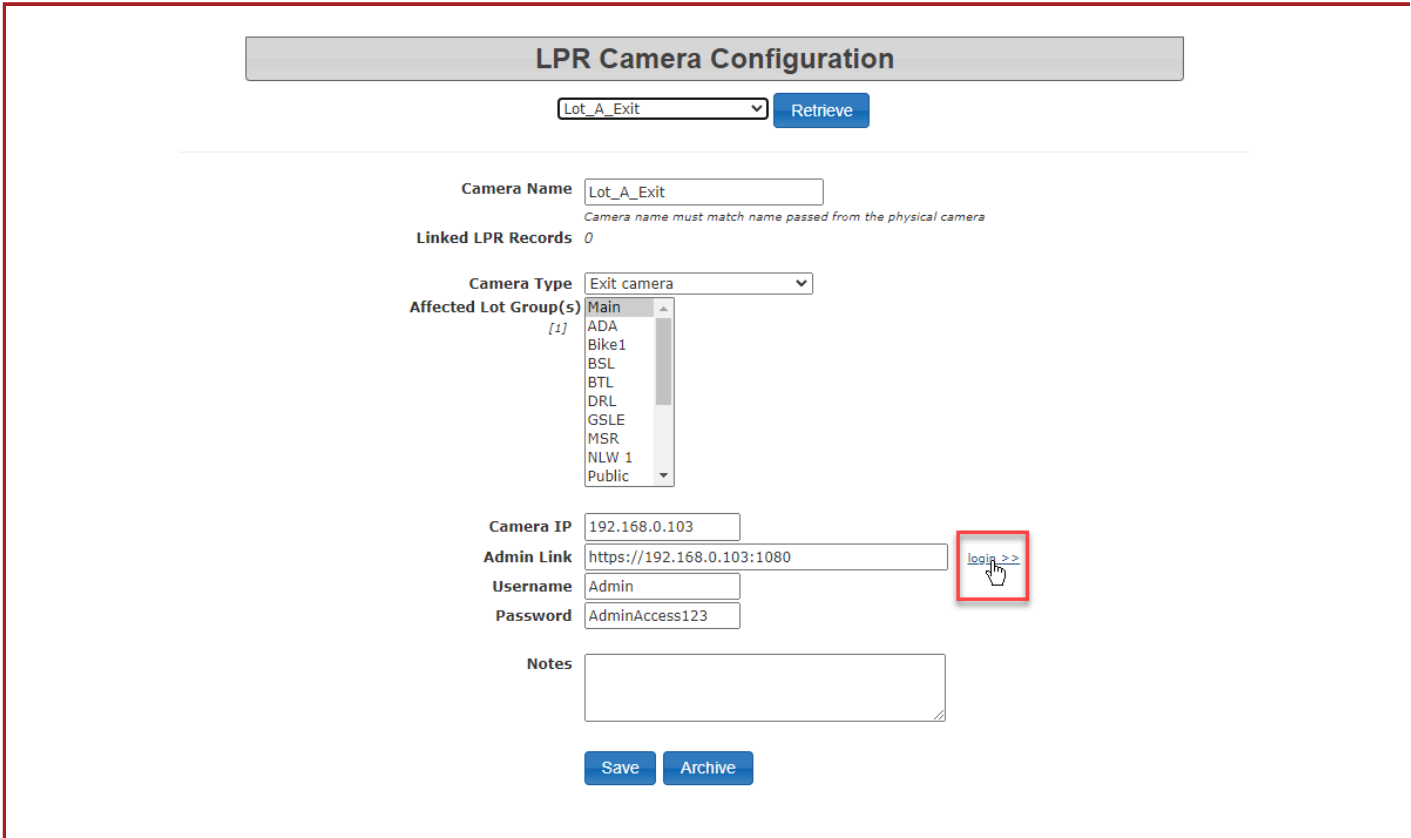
LPR Camera Configuration

Lot_A_Exit
Retrieve

Camera Name Lot_A_Exit
Camera name must match name passed from the physical camera
Linked LPR Records 0

Camera Type Exit camera
Affected Lot Group(s)
[1]
Main
ADA
Bike1
BSL
BTL
DRL
GSLE
MSR
NLW 1
Public

Camera IP 192.168.0.103
Admin Link https://192.168.0.103:1080
login >>
Username Admin
Password AdminAccess123

Notes

Save Archive